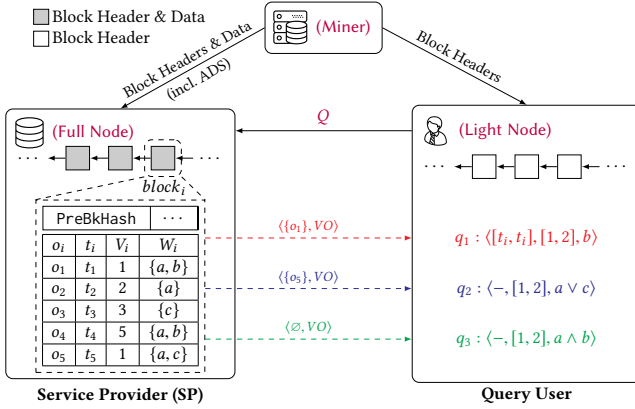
Block Header & Data
Block Header

(Miner)

Block Headers & Data (incl. ADS)

Block Headers

(Full Node)

$Q$

(Light Node)

$block_i$

| PreBkHash | ··· | | |
|---|---|---|---|
| $o_i$ | $t_i$ | $V_i$ | $W_i$ |
| $o_1$ | $t_1$ | 1 | $\{a, b\}$ |
| $o_2$ | $t_2$ | 2 | $\{a\}$ |
| $o_3$ | $t_3$ | 3 | $\{c\}$ |
| $o_4$ | $t_4$ | 5 | $\{a, b\}$ |
| $o_5$ | $t_5$ | 1 | $\{a, c\}$ |

$\langle\{o_1\}, VO\rangle$

$\langle\{o_5\}, VO\rangle$

$\langle\varnothing, VO\rangle$

$q_1 : \langle[t_i, t_i], [1, 2], b\rangle$

$q_2 : \langle-, [1, 2], a \vee c\rangle$

$q_3 : \langle-, [1, 2], a \wedge b\rangle$

Service Provider (SP)

Query User